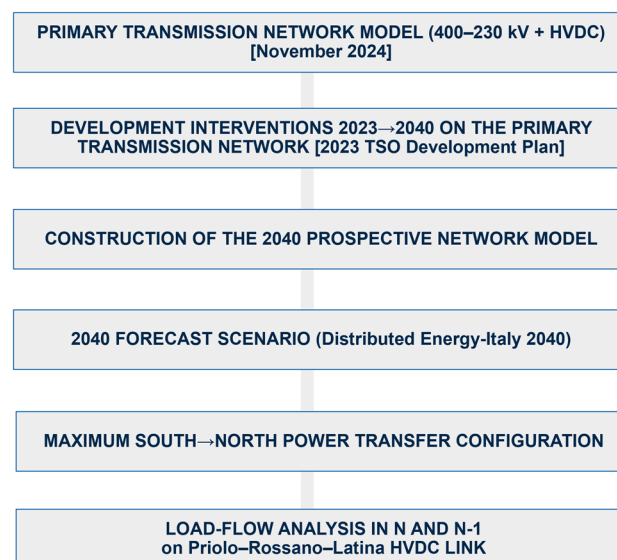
PRIMARY TRANSMISSION NETWORK MODEL (400–230 kV + HVDC) [November 2024]

DEVELOPMENT INTERVENTIONS 2023→2040 ON THE PRIMARY TRANSMISSION NETWORK [2023 TSO Development Plan]

CONSTRUCTION OF THE 2040 PROSPECTIVE NETWORK MODEL

2040 FORECAST SCENARIO (Distributed Energy-Italy 2040)

MAXIMUM SOUTH→NORTH POWER TRANSFER CONFIGURATION

LOAD-FLOW ANALYSIS IN N AND N-1 on Priolo–Rossano–Latina HVDC LINK